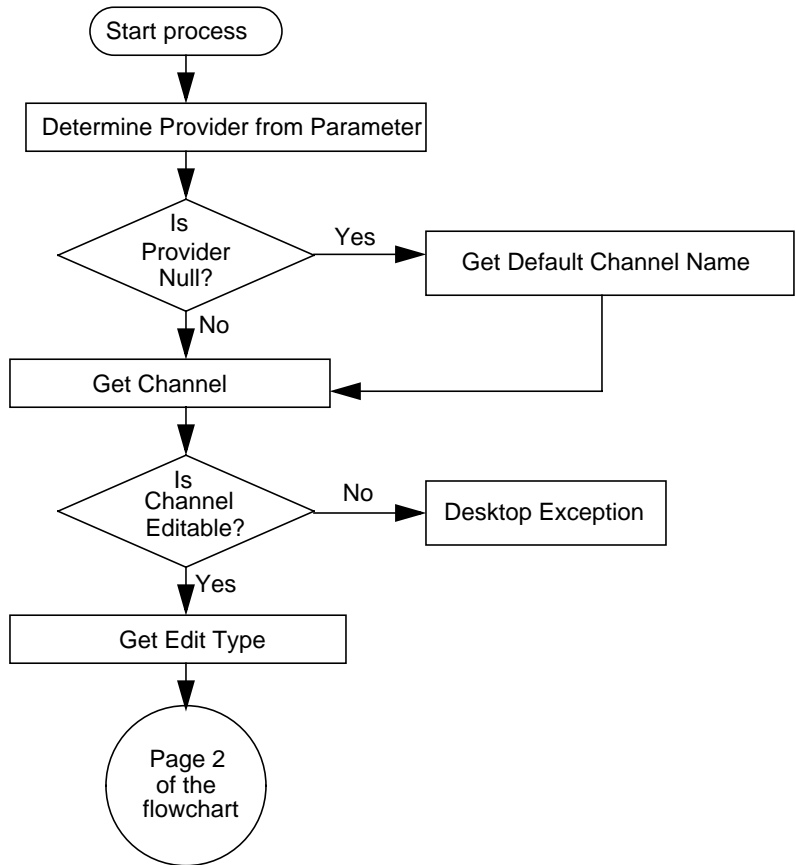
Start process

Determine Provider from Parameter

Is Provider Null?

Yes

Get Default Channel Name

No

Get Channel

Is Channel Editable?

No

Desktop Exception

Yes

Get Edit Type

Page 2 of the flowchart